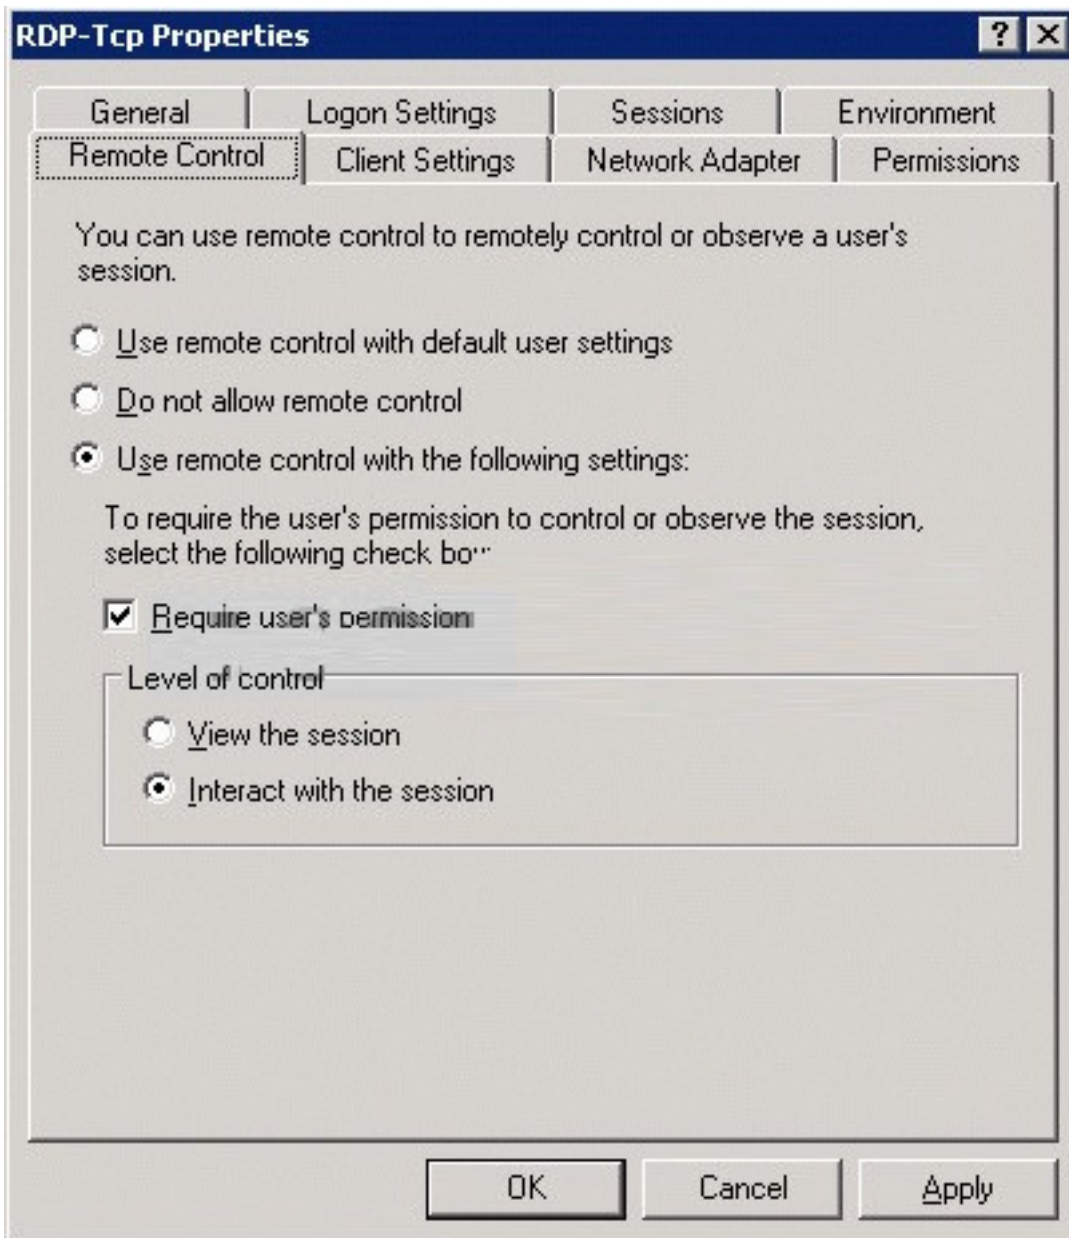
RDP-Tcp Properties

?
X

General
Logon Settings
Sessions
Environment
Remote Control
Client Settings
Network Adapter
Permissions

You can use remote control to remotely control or observe a user's session.

Use remote control with default user settings

Do not allow remote control

Use remote control with the following settings:

To require the user's permission to control or observe the session, select the following check bo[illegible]

Require user's permission

Level of control

View the session

Interact with the session

OK
Cancel
Apply